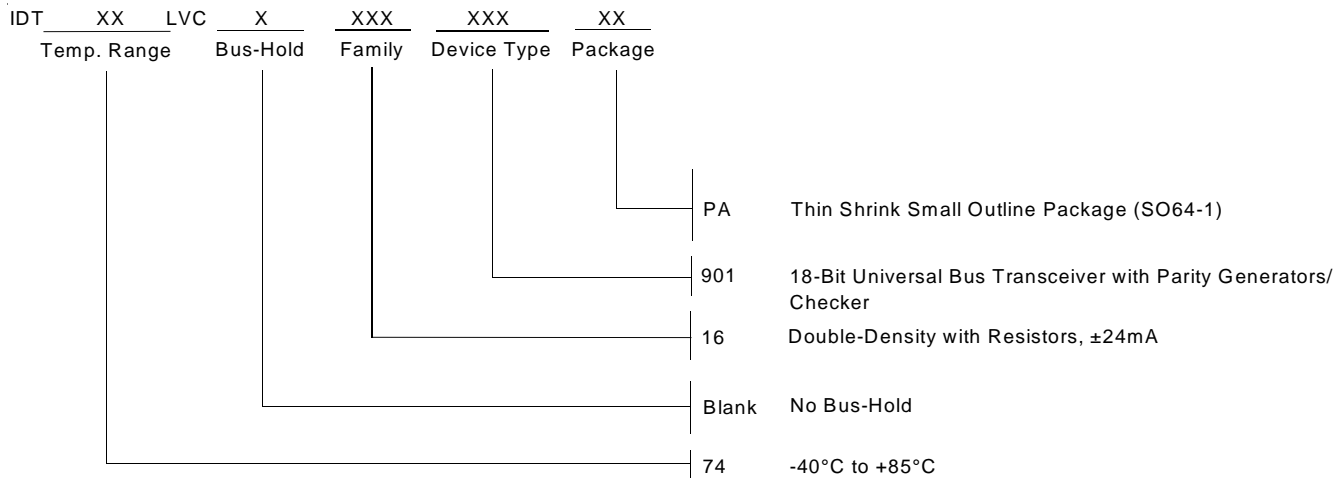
IDT XX LVC X XXX XXX XX
Temp. Range Bus-Hold Family Device Type Package

PA Thin Shrink Small Outline Package (SO64-1)

901 18-Bit Universal Bus Transceiver with Parity Generators/ Checker

16 Double-Density with Resistors, ±24mA

Blank No Bus-Hold

74 -40°C to +85°C